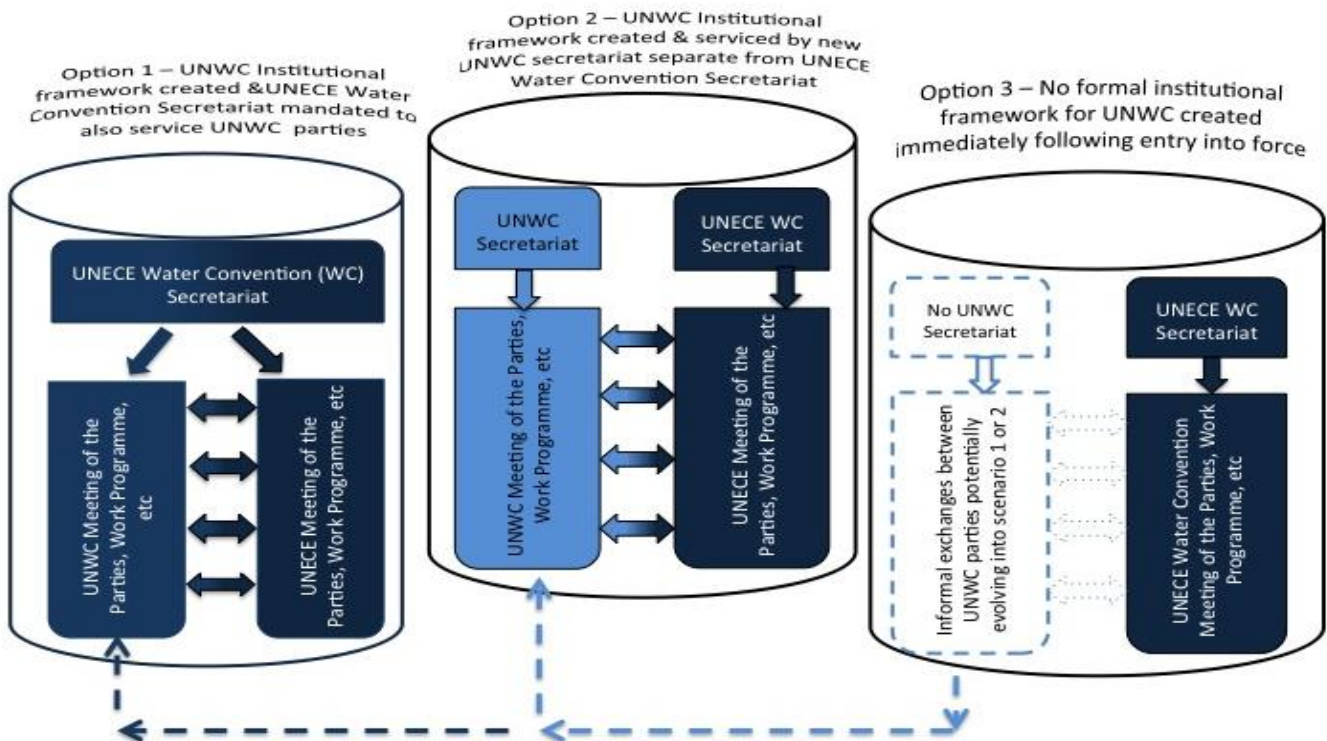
Option 1 – UNWC Institutional framework created &UNECE Water Convention Secretariat mandated to also service UNWC parties

UNECE Water Convention (WC) Secretariat

UNWC Meeting of the Parties, Work Programme, etc

UNECE Meeting of the Parties, Work Programme, etc

Option 2 – UNWC Institutional framework created & serviced by new UNWC secretariat separate from UNECE Water Convention Secretariat

UNWC Secretariat

UNECE WC Secretariat

UNWC Meeting of the Parties, Work Programme, etc

UNECE Meeting of the Parties, Work Programme, etc

Option 3 – No formal institutional framework for UNWC created immediately following entry into force

No UNWC Secretariat

UNECE WC Secretariat

Informal exchanges between UNWC parties potentially evolving into scenario 1 or 2

UNECE Water Convention Meeting of the Parties, Work Programme, etc